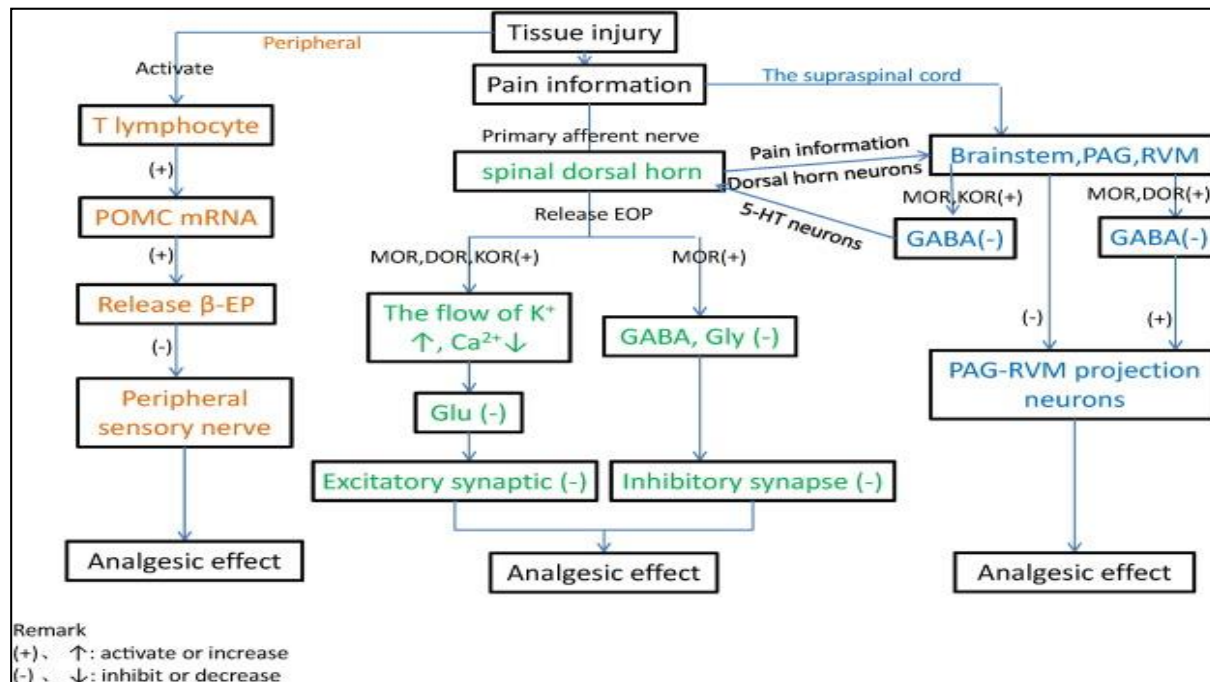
Tissue injury

Peripheral

Activate

T lymphocyte

(+)

POMC mRNA

(+)

Release β-EP

(-)

Peripheral sensory nerve

Analgesic effect

Pain information

Primary afferent nerve

spinal dorsal horn

Release EOP

MOR,DOR,KOR(+)

MOR(+)

The flow of $K^+$ ↑, $Ca^{2+}$ ↓

GABA, Gly (-)

Glu (-)

Excitatory synaptic (-)

Inhibitory synapse (-)

Analgesic effect

The supraspinal cord

Pain information

Dorsal horn neurons

5-HT neurons

Brainstem,PAG,RVM

MOR,KOR(+)

MOR,DOR(+)

GABA(-)

GABA(-)

(-)

(+)

PAG-RVM projection neurons

Analgesic effect

Remark
(+)、 ↑: activate or increase
(-) 、 ↓: inhibit or decrease